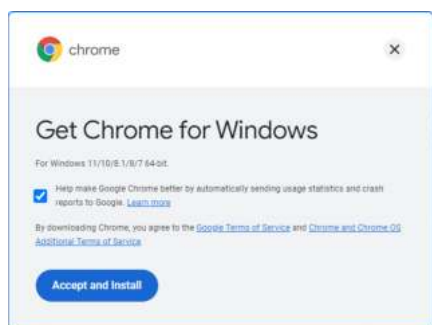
chrome

×

Get Chrome for Windows

For Windows 11/10/8.1/8/7 64-bit.

Help make Google Chrome better by automatically sending usage statistics and crash reports to Google. Learn more

By downloading Chrome, you agree to the Google Terms of Service and Chrome and Chrome OS Additional Terms of Service

Accept and Install